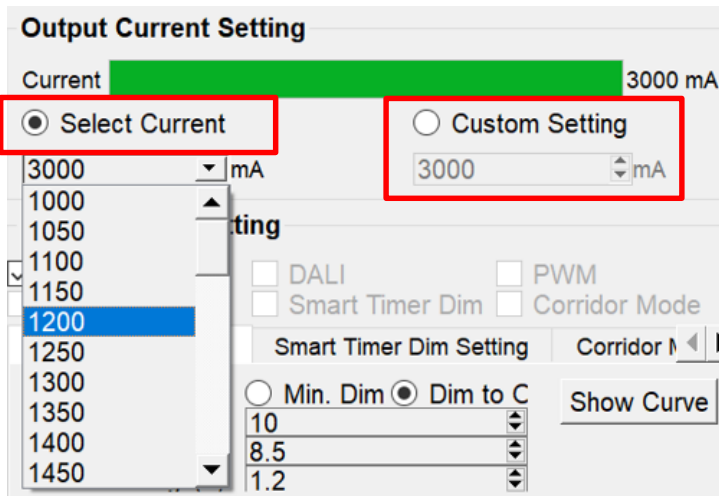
Output Current Setting

Current 3000 mA

Select Current

Custom Setting

3000 mA

3000 mA

1000
1050
1100
1150
1200
1250
1300
1350
1400
1450

tting

DALI
PWM
Smart Timer Dim
Corridor Mode

Smart Timer Dim Setting
Corridor M

Min. Dim
Dim to C

Show Curve

10
8.5
1.2